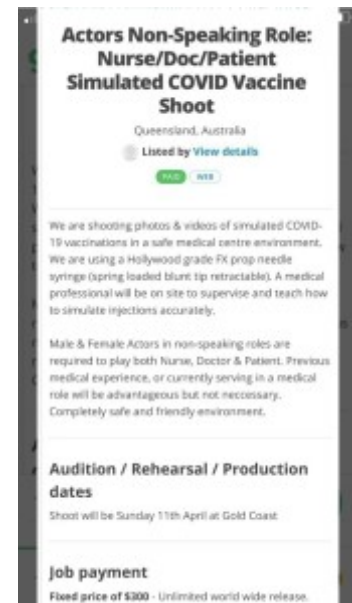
Actors Non-Speaking Role: Nurse/Doc/Patient Simulated COVID Vaccine Shoot

Queensland, Australia

Listed by View details

PAID WEB

We are shooting photos & videos of simulated COVID-19 vaccinations in a safe medical centre environment. We are using a Hollywood grade FX prop needle syringe (spring loaded blunt tip retractable). A medical professional will be on site to supervise and teach how to simulate injections accurately.

Male & Female Actors in non-speaking roles are required to play both Nurse, Doctor & Patient. Previous medical experience, or currently serving in a medical role will be advantageous but not necessary. Completely safe and friendly environment.

Audition / Rehearsal / Production dates

Shoot will be Sunday 11th April at Gold Coast

Job payment

Fixed price of $300 - Unlimited world wide release.